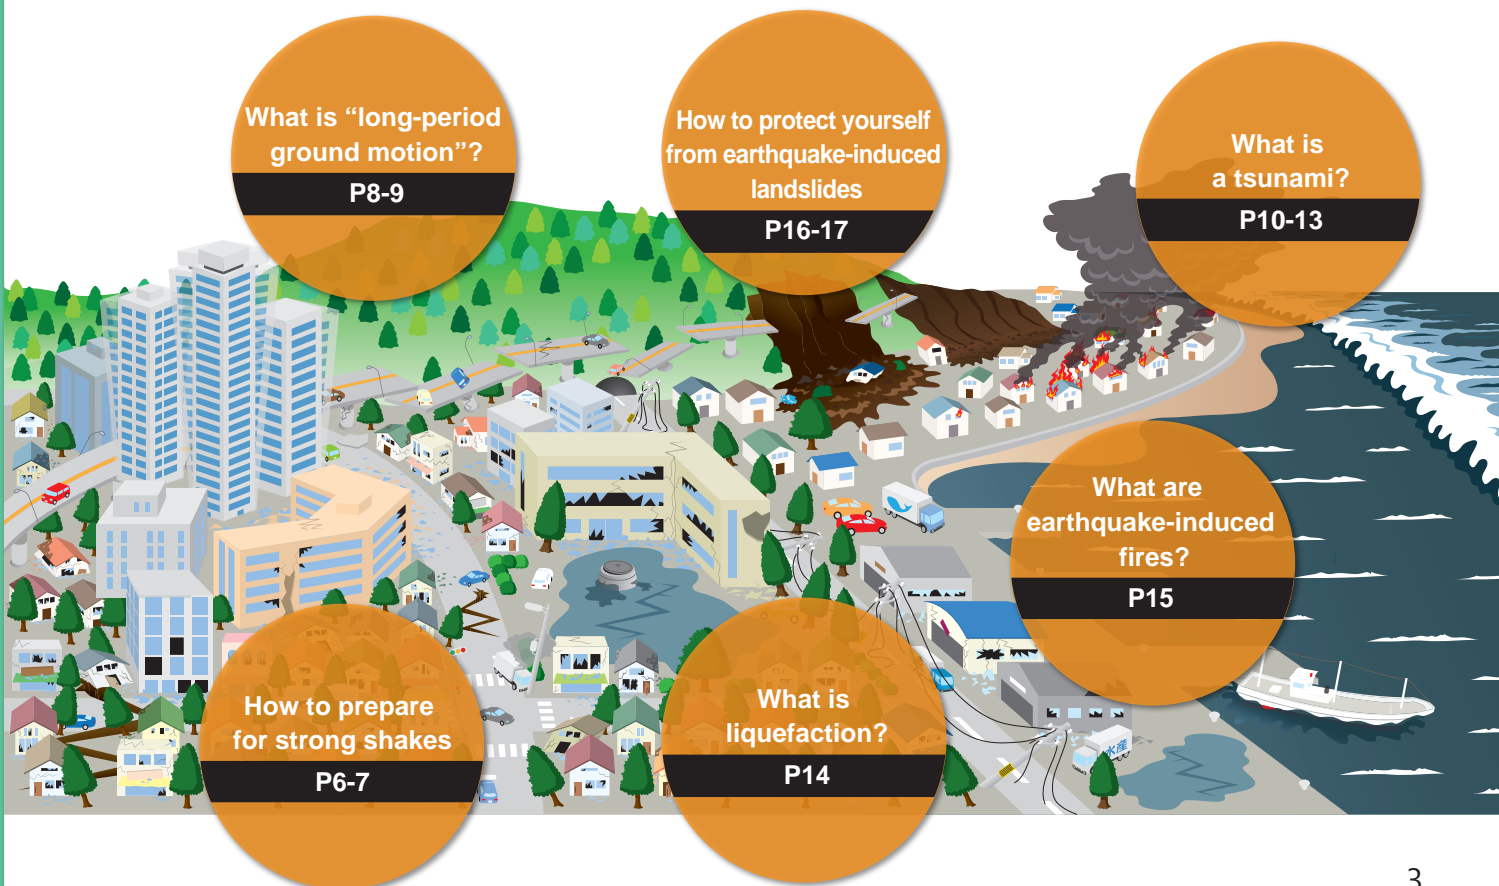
What is “long-period ground motion”?
P8-9

How to protect yourself from earthquake-induced landslides
P16-17

What is a tsunami?
P10-13

What are earthquake-induced fires?
P15

How to prepare for strong shakes
P6-7

What is liquefaction?
P14

水産

3